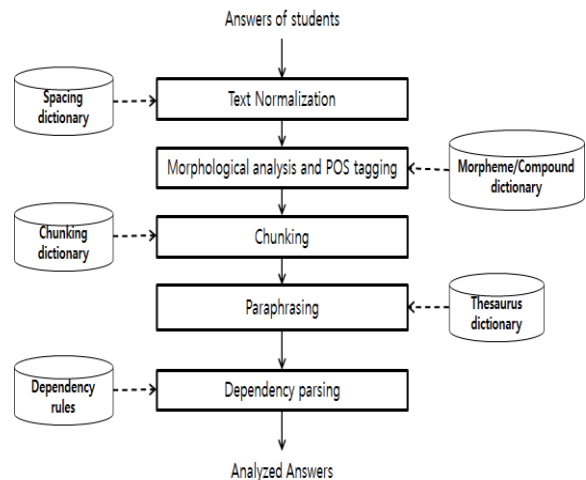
Answers of students

Spacing dictionary

Text Normalization

Morphological analysis and POS tagging

Morpheme/Compound dictionary

Chunking dictionary

Chunking

Paraphrasing

Thesaurus dictionary

Dependency rules

Dependency parsing

Analyzed Answers